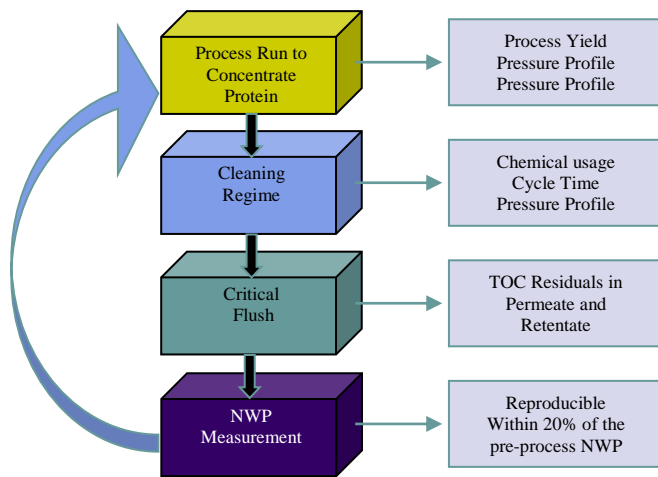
Process Run to Concentrate Protein

Process Yield
Pressure Profile
Pressure Profile

Cleaning Regime

Chemical usage
Cycle Time
Pressure Profile

Critical Flush

TOC Residuals in Permeate and Retentate

NWP Measurement

Reproducible
Within 20% of the pre-process NWP